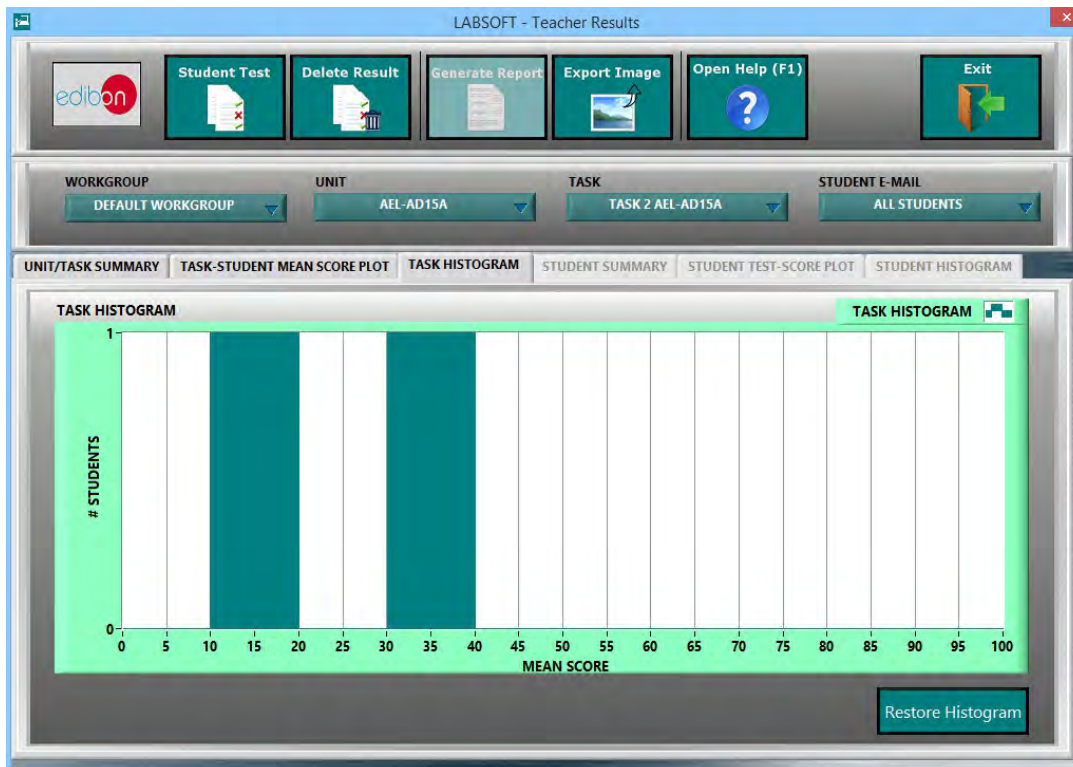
LABSOFT - Teacher Results

edibon

Student Test

Delete Result

Generate Report

Export Image

Open Help (F1)

Exit

WORKGROUP
DEFAULT WORKGROUP

UNIT
AEL-AD15A

TASK
TASK 2 AEL-AD15A

STUDENT E-MAIL
ALL STUDENTS

UNIT/TASK SUMMARY | TASK-STUDENT MEAN SCORE PLOT | TASK HISTOGRAM | STUDENT SUMMARY | STUDENT TEST-SCORE PLOT | STUDENT HISTOGRAM

TASK HISTOGRAM

TASK HISTOGRAM

1

# STUDENTS

0

0 5 10 15 20 25 30 35 40 45 50 55 60 65 70 75 80 85 90 95 100

MEAN SCORE

Restore Histogram